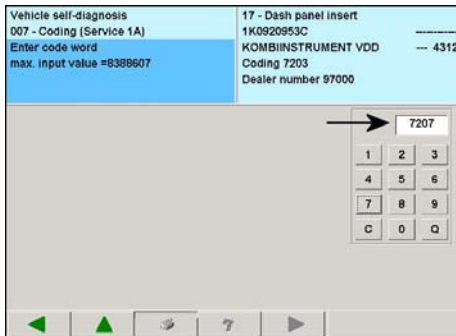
Vehicle self-diagnosis
007 - Coding (Service 1A)
Enter code word
max. input value =8388607

17 - Dash panel insert
1K0920953C
KOMBIINSTRUMENT VDD --- 4312
Coding 7203
Dealer number 97000

7207

| 1 | 2 | 3 |
|---|---|---|
| 4 | 5 | 6 |
| 7 | 8 | 9 |
| C | 0 | Q |

?